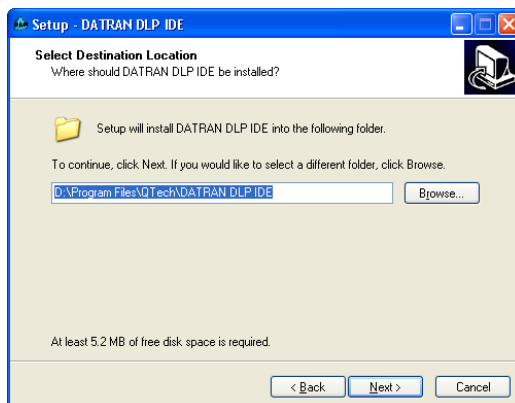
Setup - DATRAN DLP IDE

Select Destination Location
Where should DATRAN DLP IDE be installed?

Setup will install DATRAN DLP IDE into the following folder.

To continue, click Next. If you would like to select a different folder, click Browse.

D:\Program Files\QTech\DATRAN DLP IDE

Browse...

At least 5.2 MB of free disk space is required.

< Back

Next >

Cancel